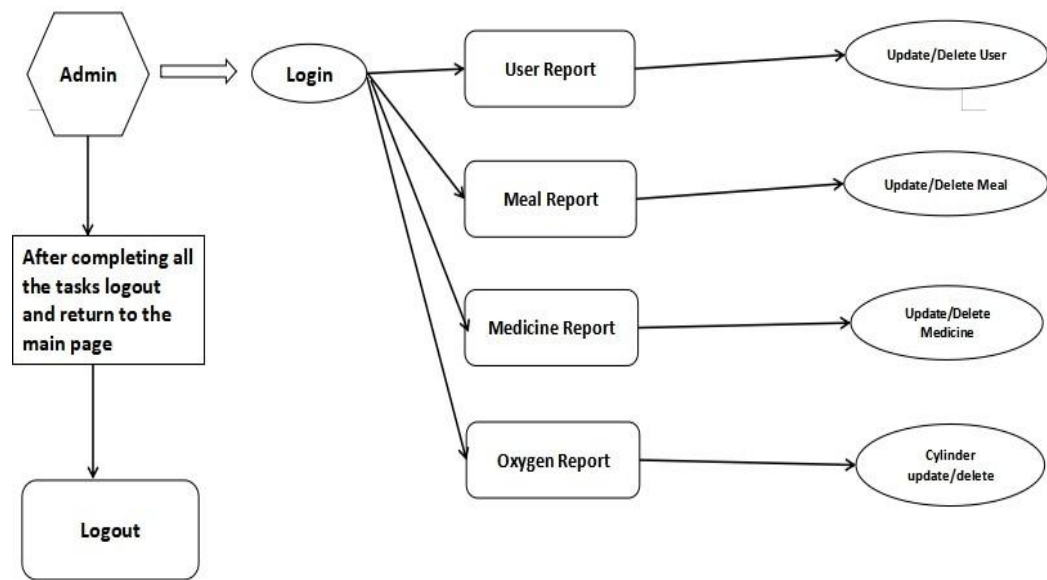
Admin

Login

User Report

Update/Delete User

Meal Report

Update/Delete Meal

Medicine Report

Update/Delete Medicine

Oxygen Report

Cylinder update/delete

After completing all the tasks logout and return to the main page

Logout